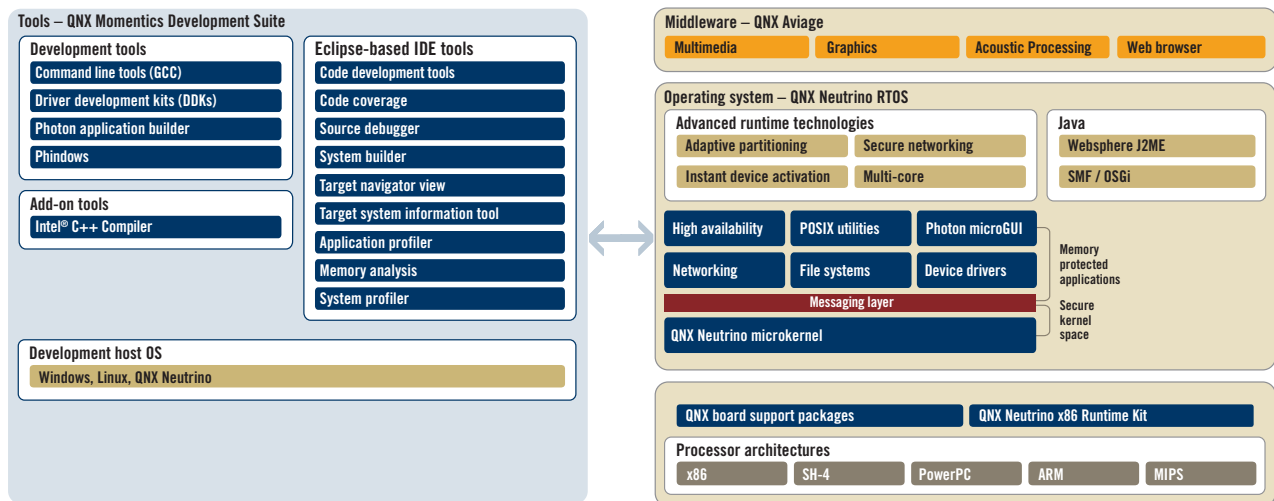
Tools – QNX Momentics Development Suite

Development tools
Command line tools (GCC)
Driver development kits (DDKs)
Photon application builder
Phindows

Add-on tools
Intel® C++ Compiler

Eclipse-based IDE tools
Code development tools
Code coverage
Source debugger
System builder
Target navigator view
Target system information tool
Application profiler
Memory analysis
System profiler

Development host OS
Windows, Linux, QNX Neutrino

Middleware – QNX Aviage
Multimedia
Graphics
Acoustic Processing
Web browser

Operating system – QNX Neutrino RTOS

Advanced runtime technologies
Adaptive partitioning
Secure networking
Instant device activation
Multi-core

Java
Websphere J2ME
SMF / OSGi

High availability
POSIX utilities
Photon microGUI
Networking
File systems
Device drivers
Messaging layer
QNX Neutrino microkernel

Memory protected applications
Secure kernel space

QNX board support packages
QNX Neutrino x86 Runtime Kit

Processor architectures
x86
SH-4
PowerPC
ARM
MIPS